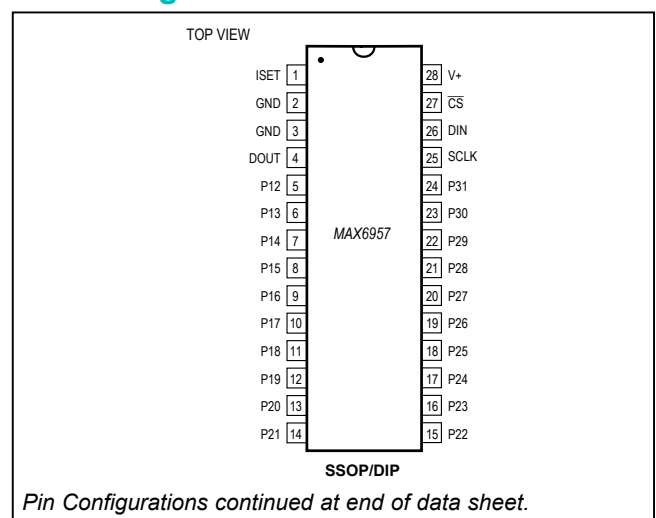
TOP VIEW

ISET 1
GND 2
GND 3
DOUT 4
P12 5
P13 6
P14 7
P15 8
P16 9
P17 10
P18 11
P19 12
P20 13
P21 14

MAX6957

28 V+
27 $\overline{CS}$
26 DIN
25 SCLK
24 P31
23 P30
22 P29
21 P28
20 P27
19 P26
18 P25
17 P24
16 P23
15 P22

SSOP/DIP

Pin Configurations continued at end of data sheet.